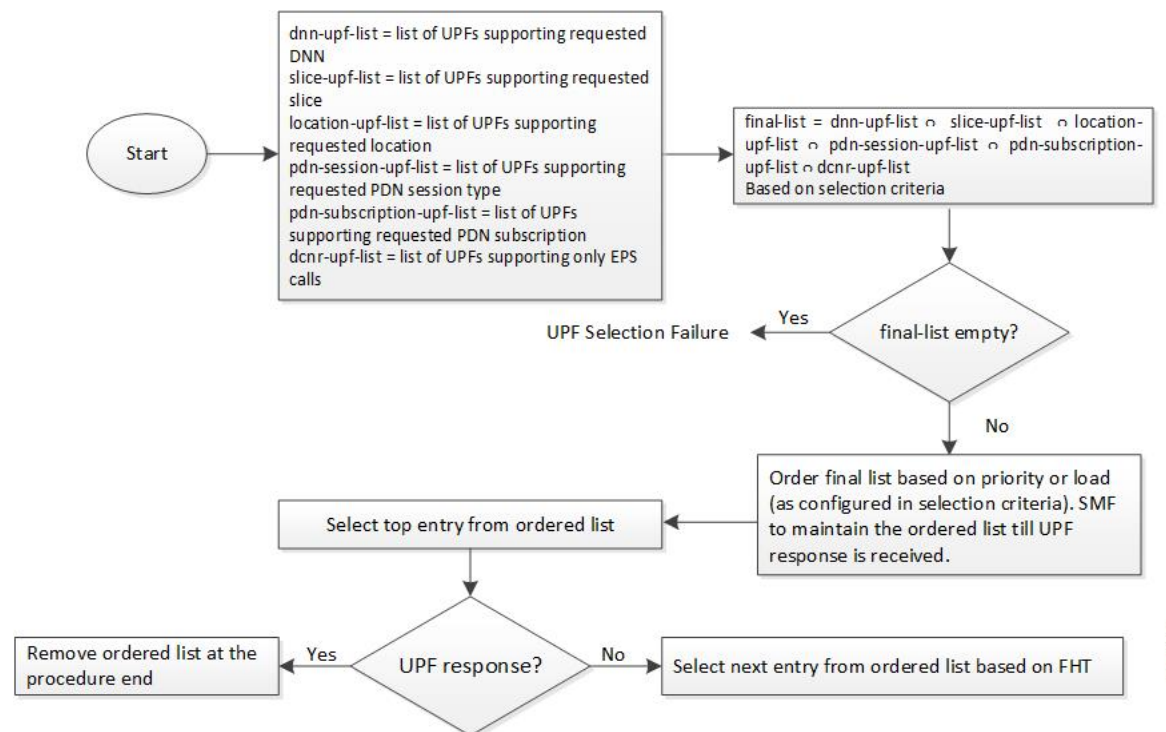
Start

dnn-upf-list = list of UPFs supporting requested DNN
slice-upf-list = list of UPFs supporting requested slice
location-upf-list = list of UPFs supporting requested location
pdn-session-upf-list = list of UPFs supporting requested PDN session type
pdn-subscription-upf-list = list of UPFs supporting requested PDN subscription
dcnr-upf-list = list of UPFs supporting only EPS calls

final-list = dnn-upf-list ∩ slice-upf-list ∩ location-upf-list ∩ pdn-session-upf-list ∩ pdn-subscription-upf-list ∩ dcnr-upf-list
Based on selection criteria

final-list empty?

Yes

UPF Selection Failure

No

Order final list based on priority or load (as configured in selection criteria). SMF to maintain the ordered list till UPF response is received.

Select top entry from ordered list

UPF response?

Yes

Remove ordered list at the procedure end

No

Select next entry from ordered list based on FHT